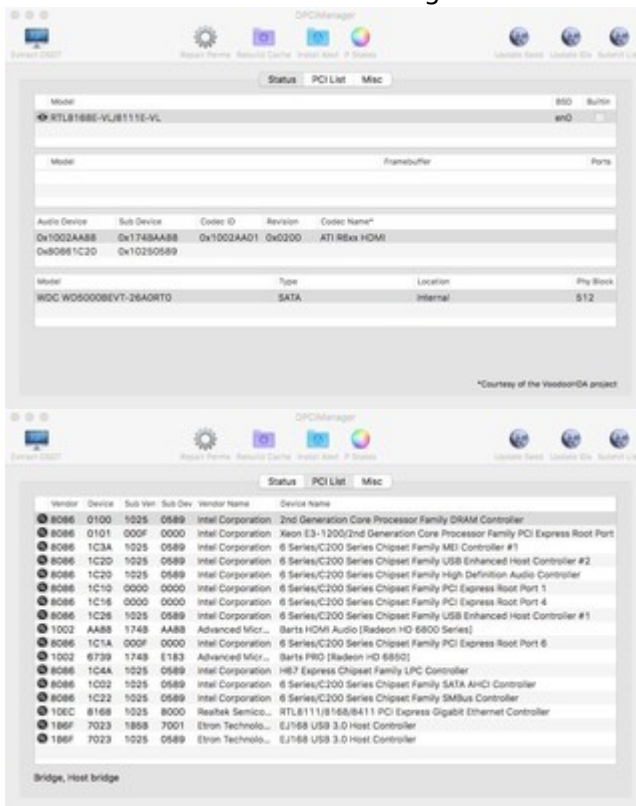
DPCIManager

Extract DSDT

Repair Perms Rebuild Cache Install Alert P States

Update Seed Update IDs Submit Lis

Status PCI List Misc

| Model | BSD | Builtin |
|---|---|---|
| RTL8168E-VL/8111E-VL | en0 | |

| Model | Framebuffer | Ports |
|---|---|---|

| Audio Device | Sub Device | Codec ID | Revision | Codec Name* |
|---|---|---|---|---|
| 0x1002AA88 | 0x1748AA88 | 0x1002AA01 | 0x0200 | ATI R6xx HDMI |
| 0x80861C20 | 0x10250589 | | | |

| Model | Type | Location | Phy Block |
|---|---|---|---|
| WDC WD5000BEVT-26A0RT0 | SATA | Internal | 512 |

*Courtesy of the VoodooHDA project

DPCIManager

Extract DSDT

Repair Perms Rebuild Cache Install Alert P States

Update Seed Update IDs Submit Lis

Status PCI List Misc

| Vendor | Device | Sub Ven | Sub Dev | Vendor Name | Device Name |
|---|---|---|---|---|---|
| 8086 | 0100 | 1025 | 0589 | Intel Corporation | 2nd Generation Core Processor Family DRAM Controller |
| 8086 | 0101 | 000F | 0000 | Intel Corporation | Xeon E3-1200/2nd Generation Core Processor Family PCI Express Root Port |
| 8086 | 1C3A | 1025 | 0589 | Intel Corporation | 6 Series/C200 Series Chipset Family MEI Controller #1 |
| 8086 | 1C2D | 1025 | 0589 | Intel Corporation | 6 Series/C200 Series Chipset Family USB Enhanced Host Controller #2 |
| 8086 | 1C20 | 1025 | 0589 | Intel Corporation | 6 Series/C200 Series Chipset Family High Definition Audio Controller |
| 8086 | 1C10 | 0000 | 0000 | Intel Corporation | 6 Series/C200 Series Chipset Family PCI Express Root Port 1 |
| 8086 | 1C16 | 0000 | 0000 | Intel Corporation | 6 Series/C200 Series Chipset Family PCI Express Root Port 4 |
| 8086 | 1C26 | 1025 | 0589 | Intel Corporation | 6 Series/C200 Series Chipset Family USB Enhanced Host Controller #1 |
| 1002 | AA88 | 1748 | AA88 | Advanced Micr... | Barts HDMI Audio [Radeon HD 6800 Series] |
| 8086 | 1C1A | 000F | 0000 | Intel Corporation | 6 Series/C200 Series Chipset Family PCI Express Root Port 6 |
| 1002 | 6739 | 1748 | E183 | Advanced Micr... | Barts PRO [Radeon HD 6850] |
| 8086 | 1C4A | 1025 | 0589 | Intel Corporation | H67 Express Chipset Family LPC Controller |
| 8086 | 1C02 | 1025 | 0589 | Intel Corporation | 6 Series/C200 Series Chipset Family SATA AHCI Controller |
| 8086 | 1C22 | 1025 | 0589 | Intel Corporation | 6 Series/C200 Series Chipset Family SMBus Controller |
| 10EC | 8168 | 1025 | 8000 | Realtek Semico... | RTL8111/8168/8411 PCI Express Gigabit Ethernet Controller |
| 1B6F | 7023 | 1B58 | 7001 | Etron Technolo... | EJ168 USB 3.0 Host Controller |
| 1B6F | 7023 | 1025 | 0589 | Etron Technolo... | EJ168 USB 3.0 Host Controller |

Bridge, Host bridge